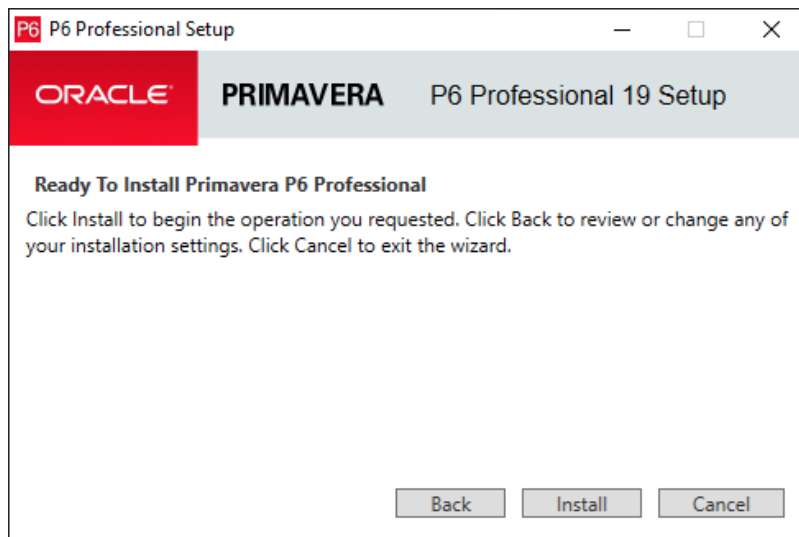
P6 P6 Professional Setup

ORACLE PRIMAVERA P6 Professional 19 Setup

Ready To Install Primavera P6 Professional

Click Install to begin the operation you requested. Click Back to review or change any of your installation settings. Click Cancel to exit the wizard.

Back Install Cancel